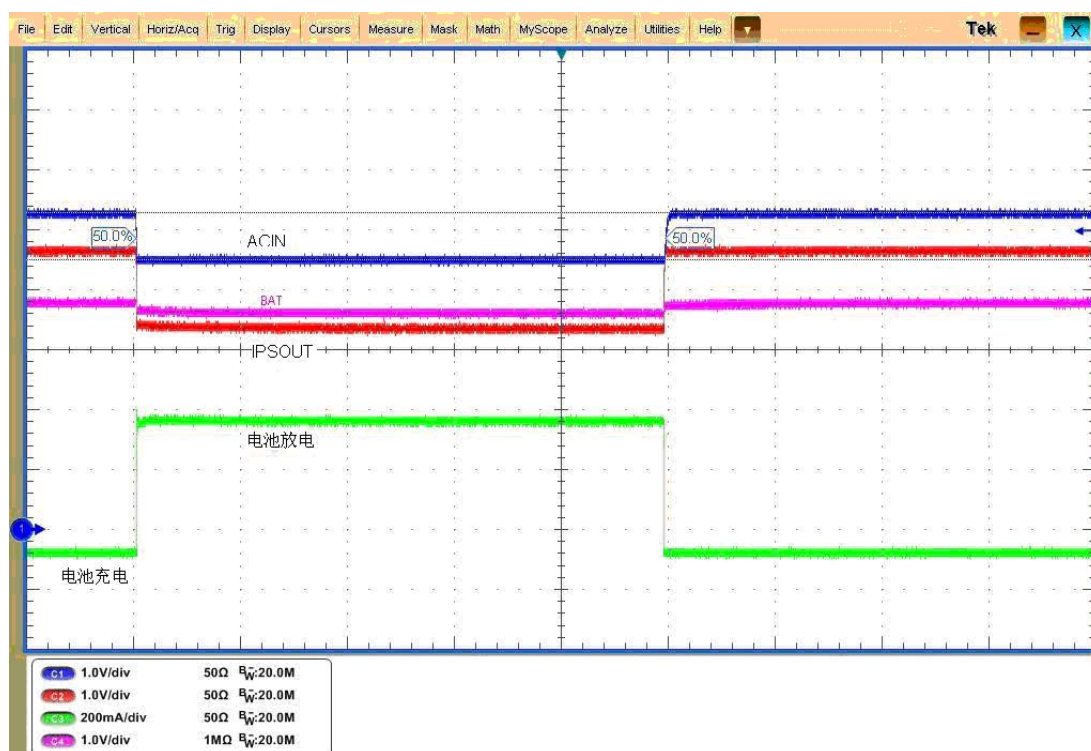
File Edit Vertical Horiz/Acq Trig Display Cursors Measure Mask Math MyScope Analyze Utilities Help Tek

50.0%
ACIN
50.0%
BAT
IPSOUT
电池放电
1
电池充电

| | | |
|---|---|---|
| C1 1.0V/div | 50Ω | $B_W$:20.0M |
| C2 1.0V/div | 50Ω | $B_W$:20.0M |
| C3 200mA/div | 50Ω | $B_W$:20.0M |
| C4 1.0V/div | 1MΩ | $B_W$:20.0M |